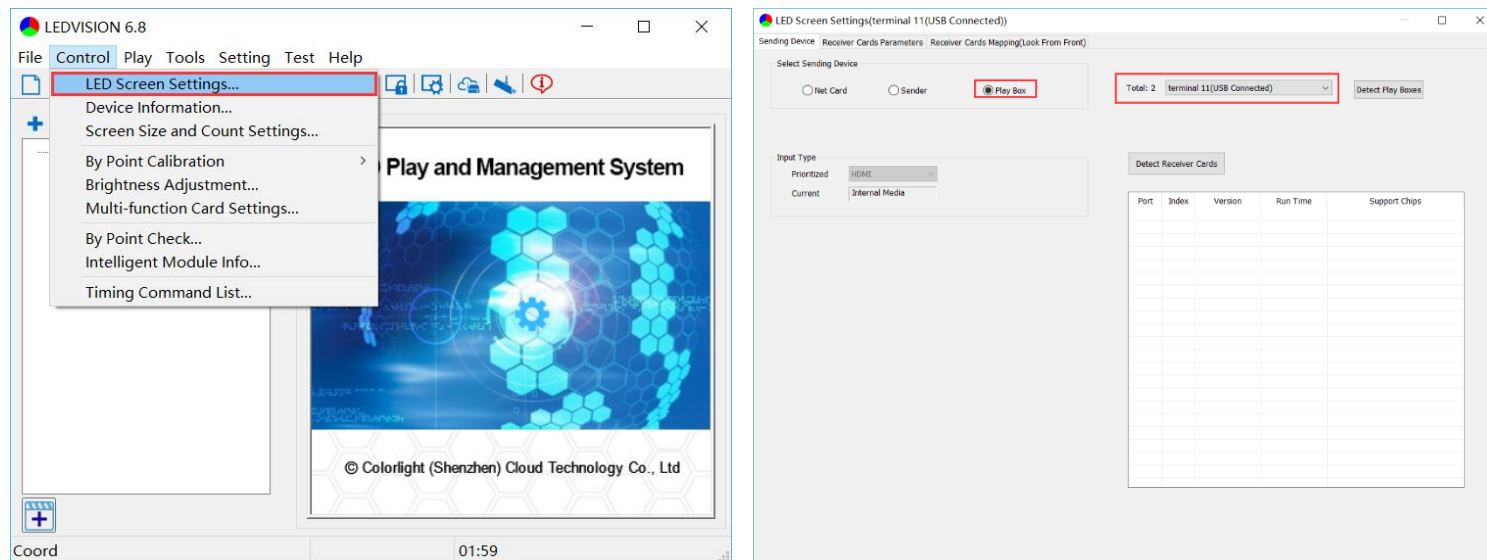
LEDVISION 6.8

File Control Play Tools Setting Test Help

LED Screen Settings...
Device Information...
Screen Size and Count Settings...
By Point Calibration
Brightness Adjustment...
Multi-function Card Settings...
By Point Check...
Intelligent Module Info...
Timing Command List...

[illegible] Play and Management System

© Colorlight (Shenzhen) Cloud Technology Co., Ltd

Coord
01:59

LED Screen Settings(terminal 11(USB Connected))

Sending Device | Receiver Cards Parameters | Receiver Cards Mapping(Look From Front)

Select Sending Device
Net Card
Sender
Play Box

Total: 2
terminal 11(USB Connected)
Detect Play Boxes

Input Type
Prioritized HDMI
Current Internal Media

Detect Receiver Cards

| Port | Index | Version | Run Time | Support Chips |
|---|---|---|---|---|